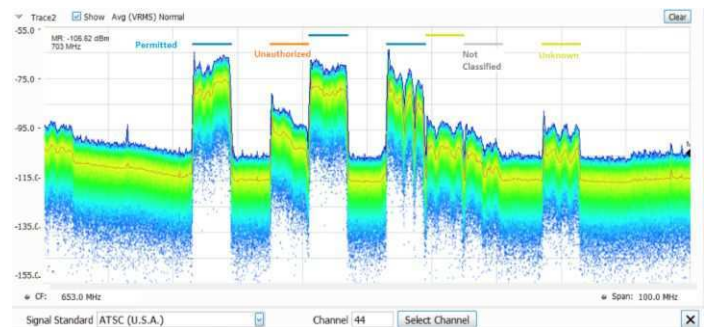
Trace2 Show Avg (VRMS) Normal

Clear

-55.0

MR: -106.62 dBm
703 MHz

Permitted

Unauthorized

Not Classified

Unknown

-75.0

-95.0

-115.0

-135.0

-155.0

CF: 653.0 MHz

Span: 100.0 MHz

Signal Standard ATSC (U.S.A.)

Channel 44

Select Channel

✕